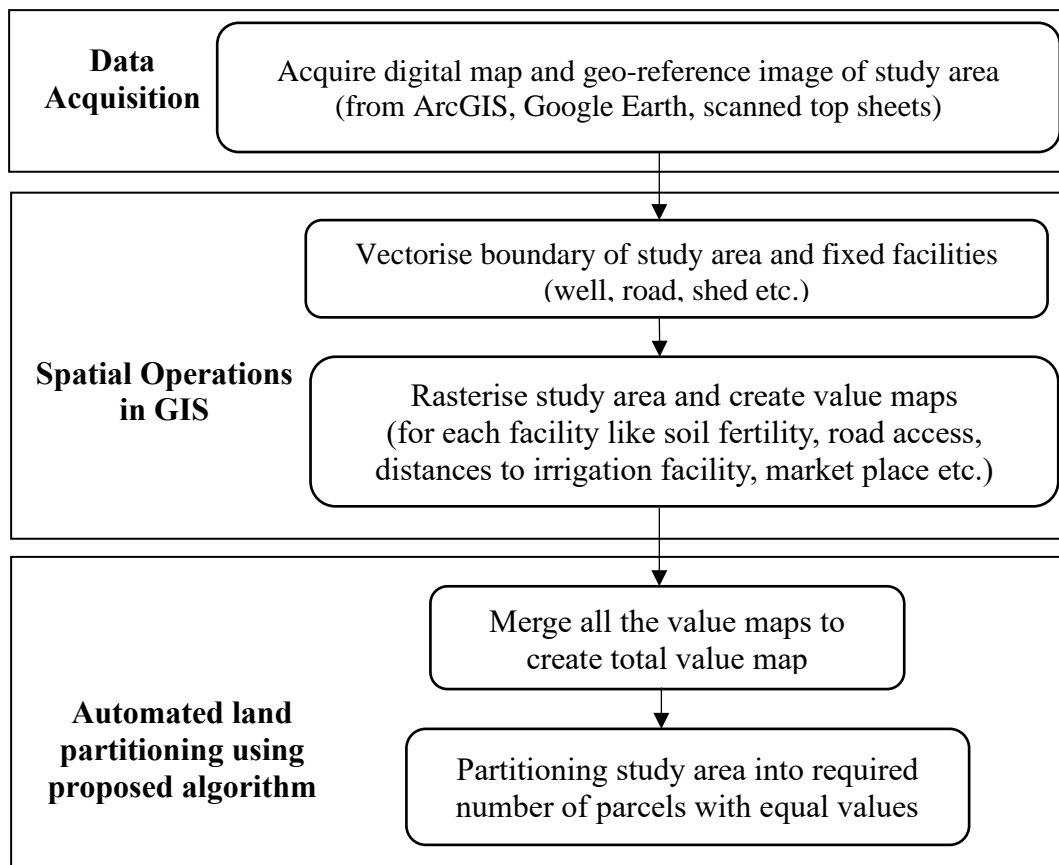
Data Acquisition

Acquire digital map and geo-reference image of study area (from ArcGIS, Google Earth, scanned top sheets)

Spatial Operations in GIS

Vectorise boundary of study area and fixed facilities (well, road, shed etc.)

Rasterise study area and create value maps (for each facility like soil fertility, road access, distances to irrigation facility, market place etc.)

Automated land partitioning using proposed algorithm

Merge all the value maps to create total value map

Partitioning study area into required number of parcels with equal values